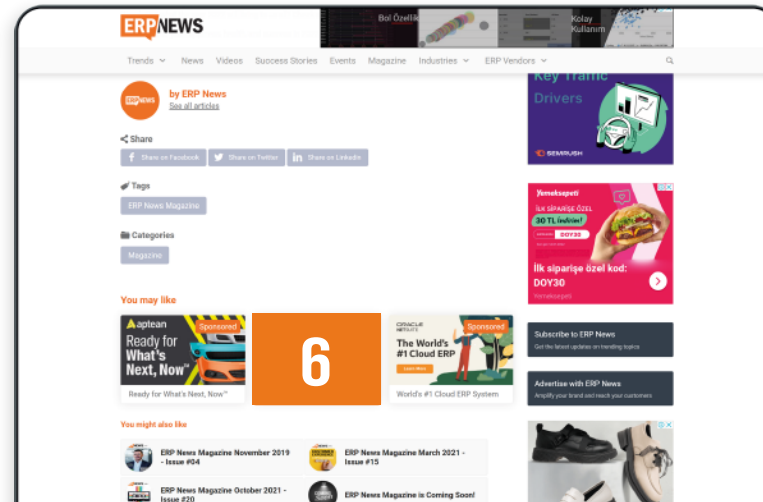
ERPNEWS

Bol Özellik

Kolay Kullanım

Trends News Videos Success Stories Events Magazine Industries ERP Vendors

by ERP News
See all articles

Share

Share on Facebook Share on Twitter Share on LinkedIn

Tags

ERP News Magazine

Categories

Magazine

Key Traffic Drivers

SEMRUSH

Yemeksepeti

İLK SİPARİŞE ÖZEL 30 TL indirim! DOY30

İlk siparişe özel kod: DOY30

Yemeksepeti

You may like

aptean Sponsored Ready for What's Next, Now

Ready for What's Next, Now™

6

ORACLE NETSUITE Sponsored The World's #1 Cloud ERP Learn More

World's #1 Cloud ERP System

Subscribe to ERP News
Get the latest updates on trending topics

Advertise with ERP News
Amplify your brand and reach your customers

You might also like

ERP News Magazine November 2019 - Issue #04

ERP News Magazine March 2021 - Issue #15

ERP News Magazine October 2021 - Issue #20

ERP News Magazine is Coming Soon!